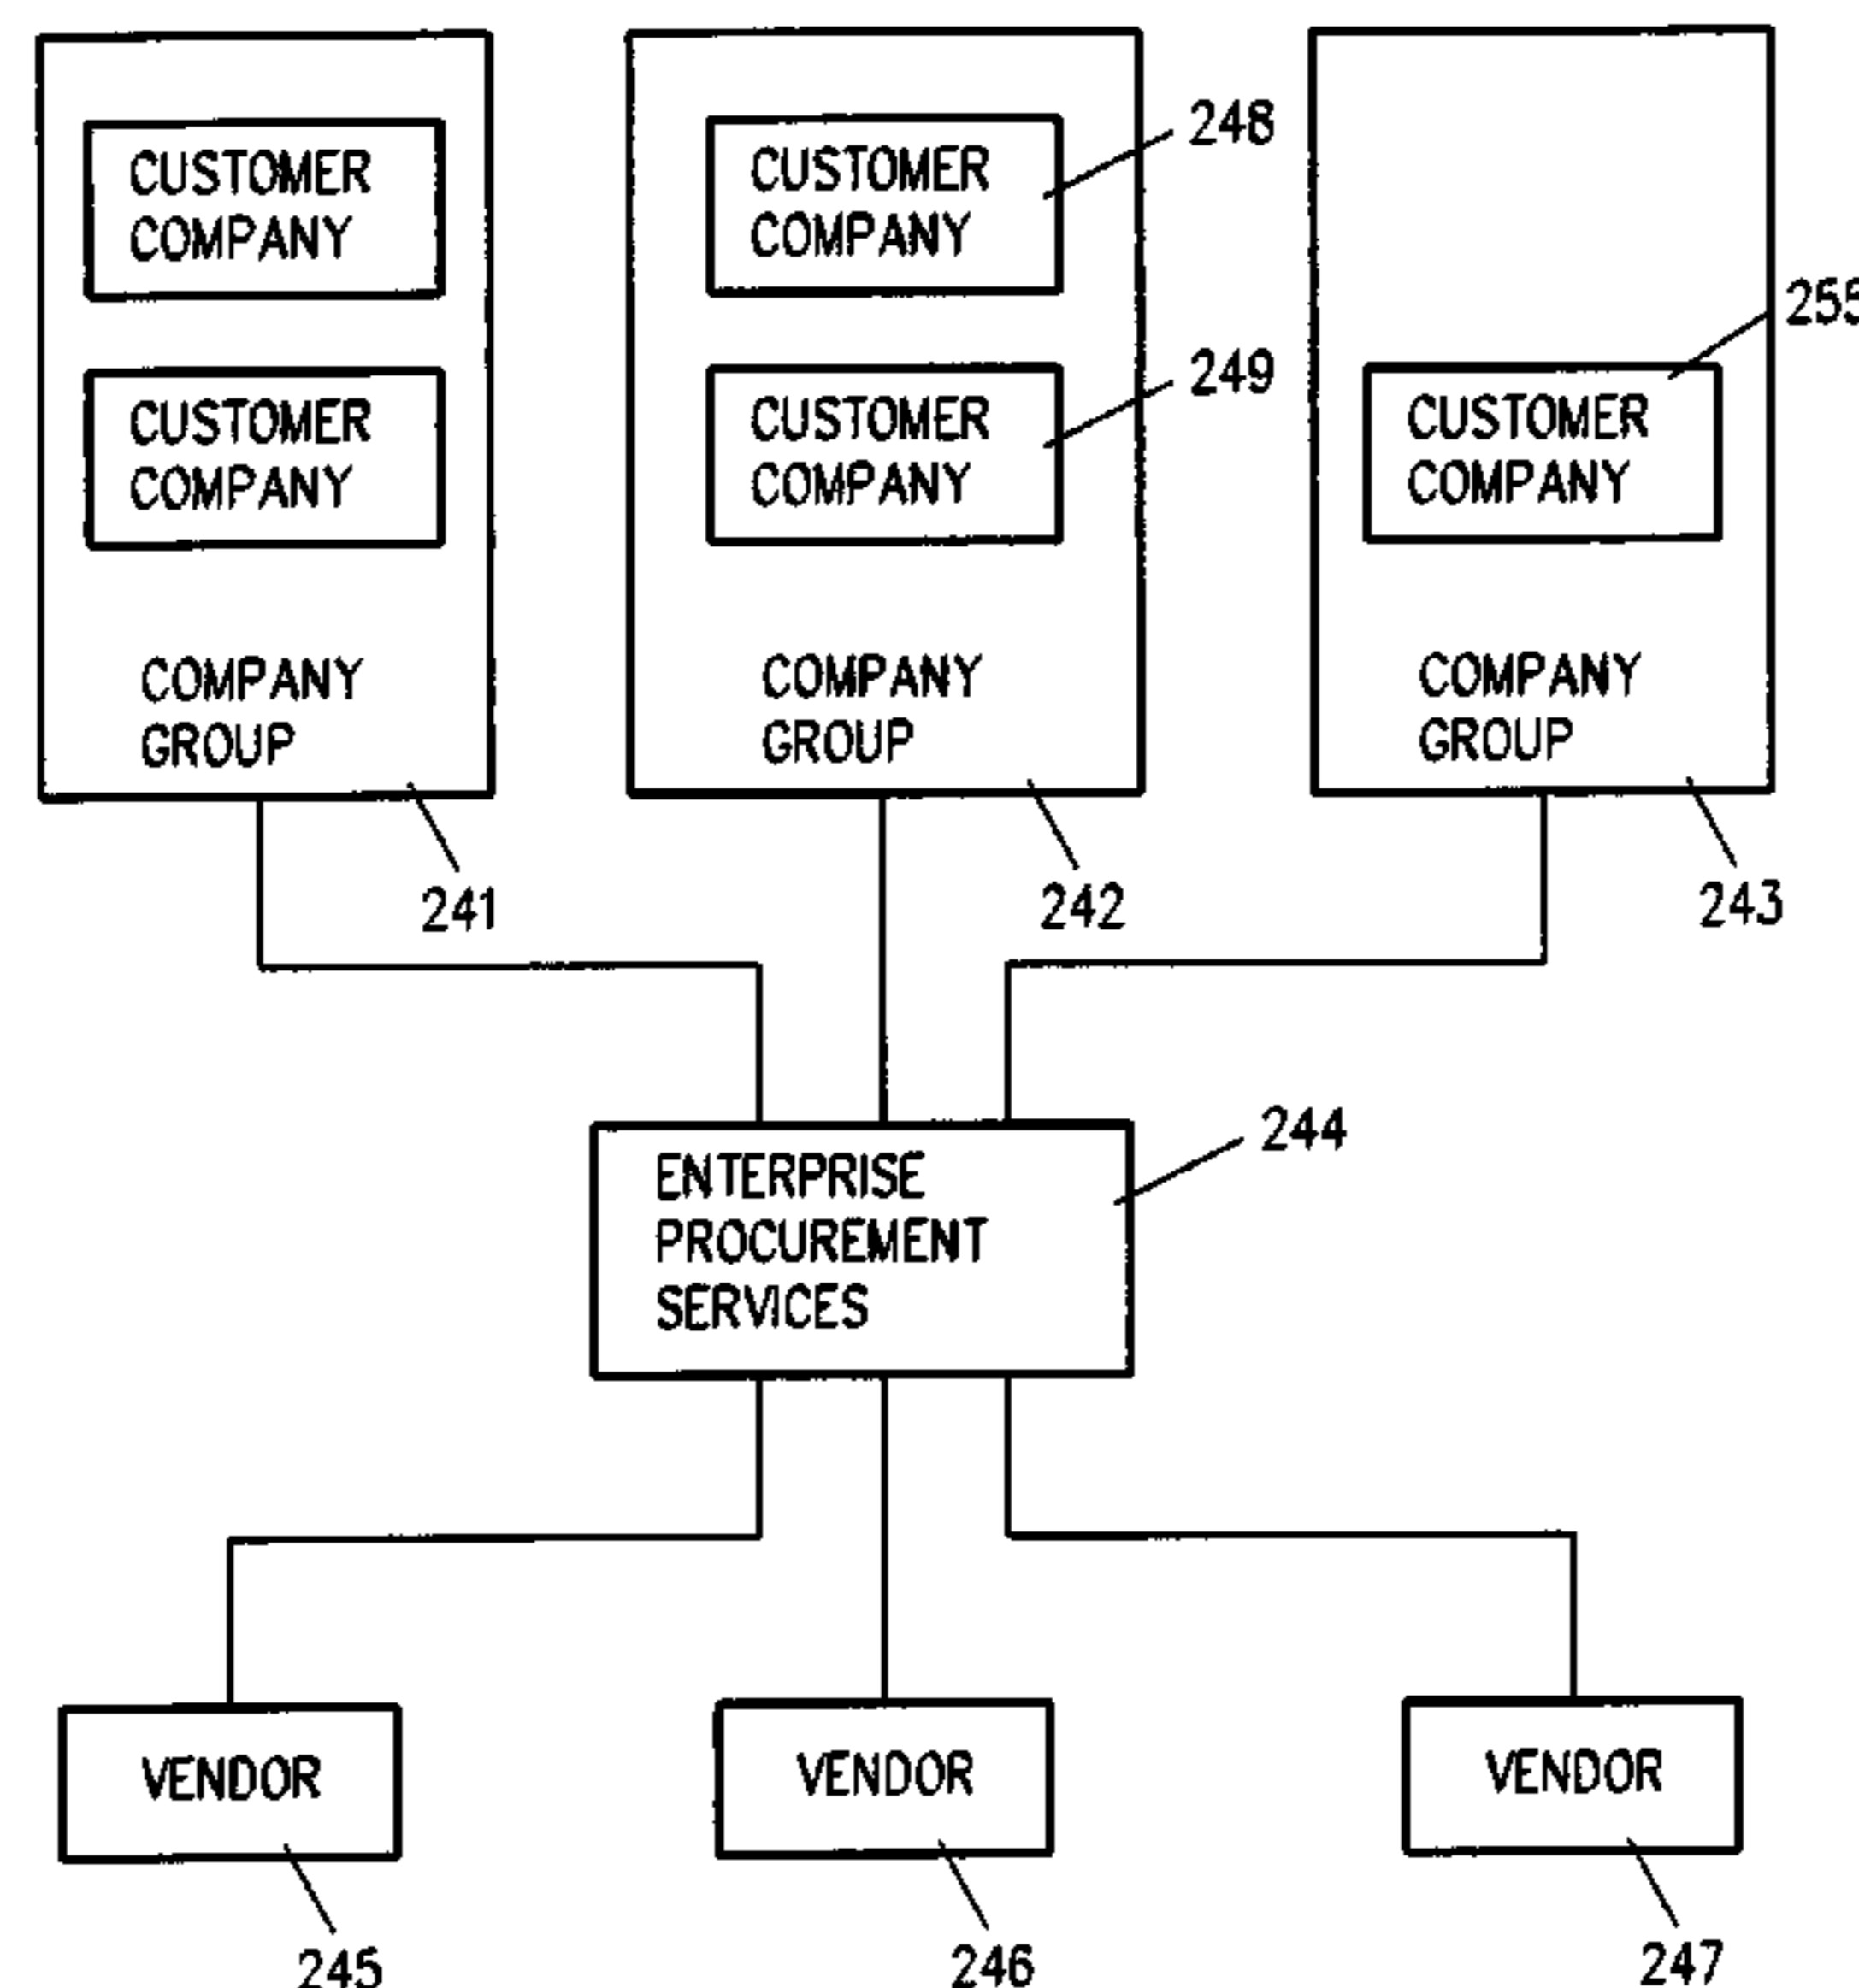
CUSTOMER COMPANY

CUSTOMER COMPANY

COMPANY GROUP

241

CUSTOMER COMPANY

248

CUSTOMER COMPANY

249

COMPANY GROUP

242

255

CUSTOMER COMPANY

COMPANY GROUP

243

ENTERPRISE PROCUREMENT SERVICES

244

VENDOR

245

VENDOR

246

VENDOR

247